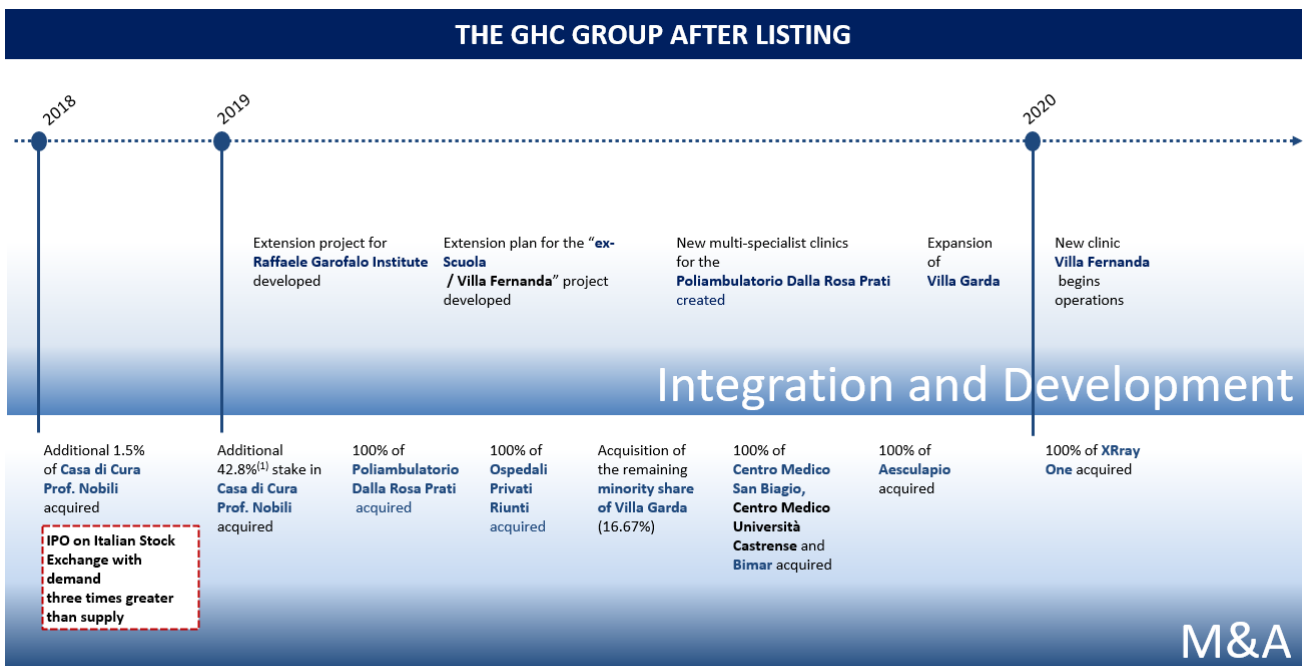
THE GHC GROUP AFTER LISTING

2018

2019

2020

Extension project for Raffaele Garofalo Institute developed

Extension plan for the "ex-Scuola / Villa Fernanda" project developed

New multi-specialist clinics for the Poliambulatorio Dalla Rosa Prati created

Expansion of Villa Garda

New clinic Villa Fernanda begins operations

Integration and Development

Additional 1.5% of Casa di Cura Prof. Nobili acquired

IPO on Italian Stock Exchange with demand three times greater than supply

Additional 42.8%$^{(1)}$ stake in Casa di Cura Prof. Nobili acquired

100% of Poliambulatorio Dalla Rosa Prati acquired

100% of Ospedali Privati Riunti acquired

Acquisition of the remaining minority share of Villa Garda (16.67%)

100% of Centro Medico San Biagio, Centro Medico Università Castrense and Bimar acquired

100% of Aesculapio acquired

100% of XRray One acquired

M&A